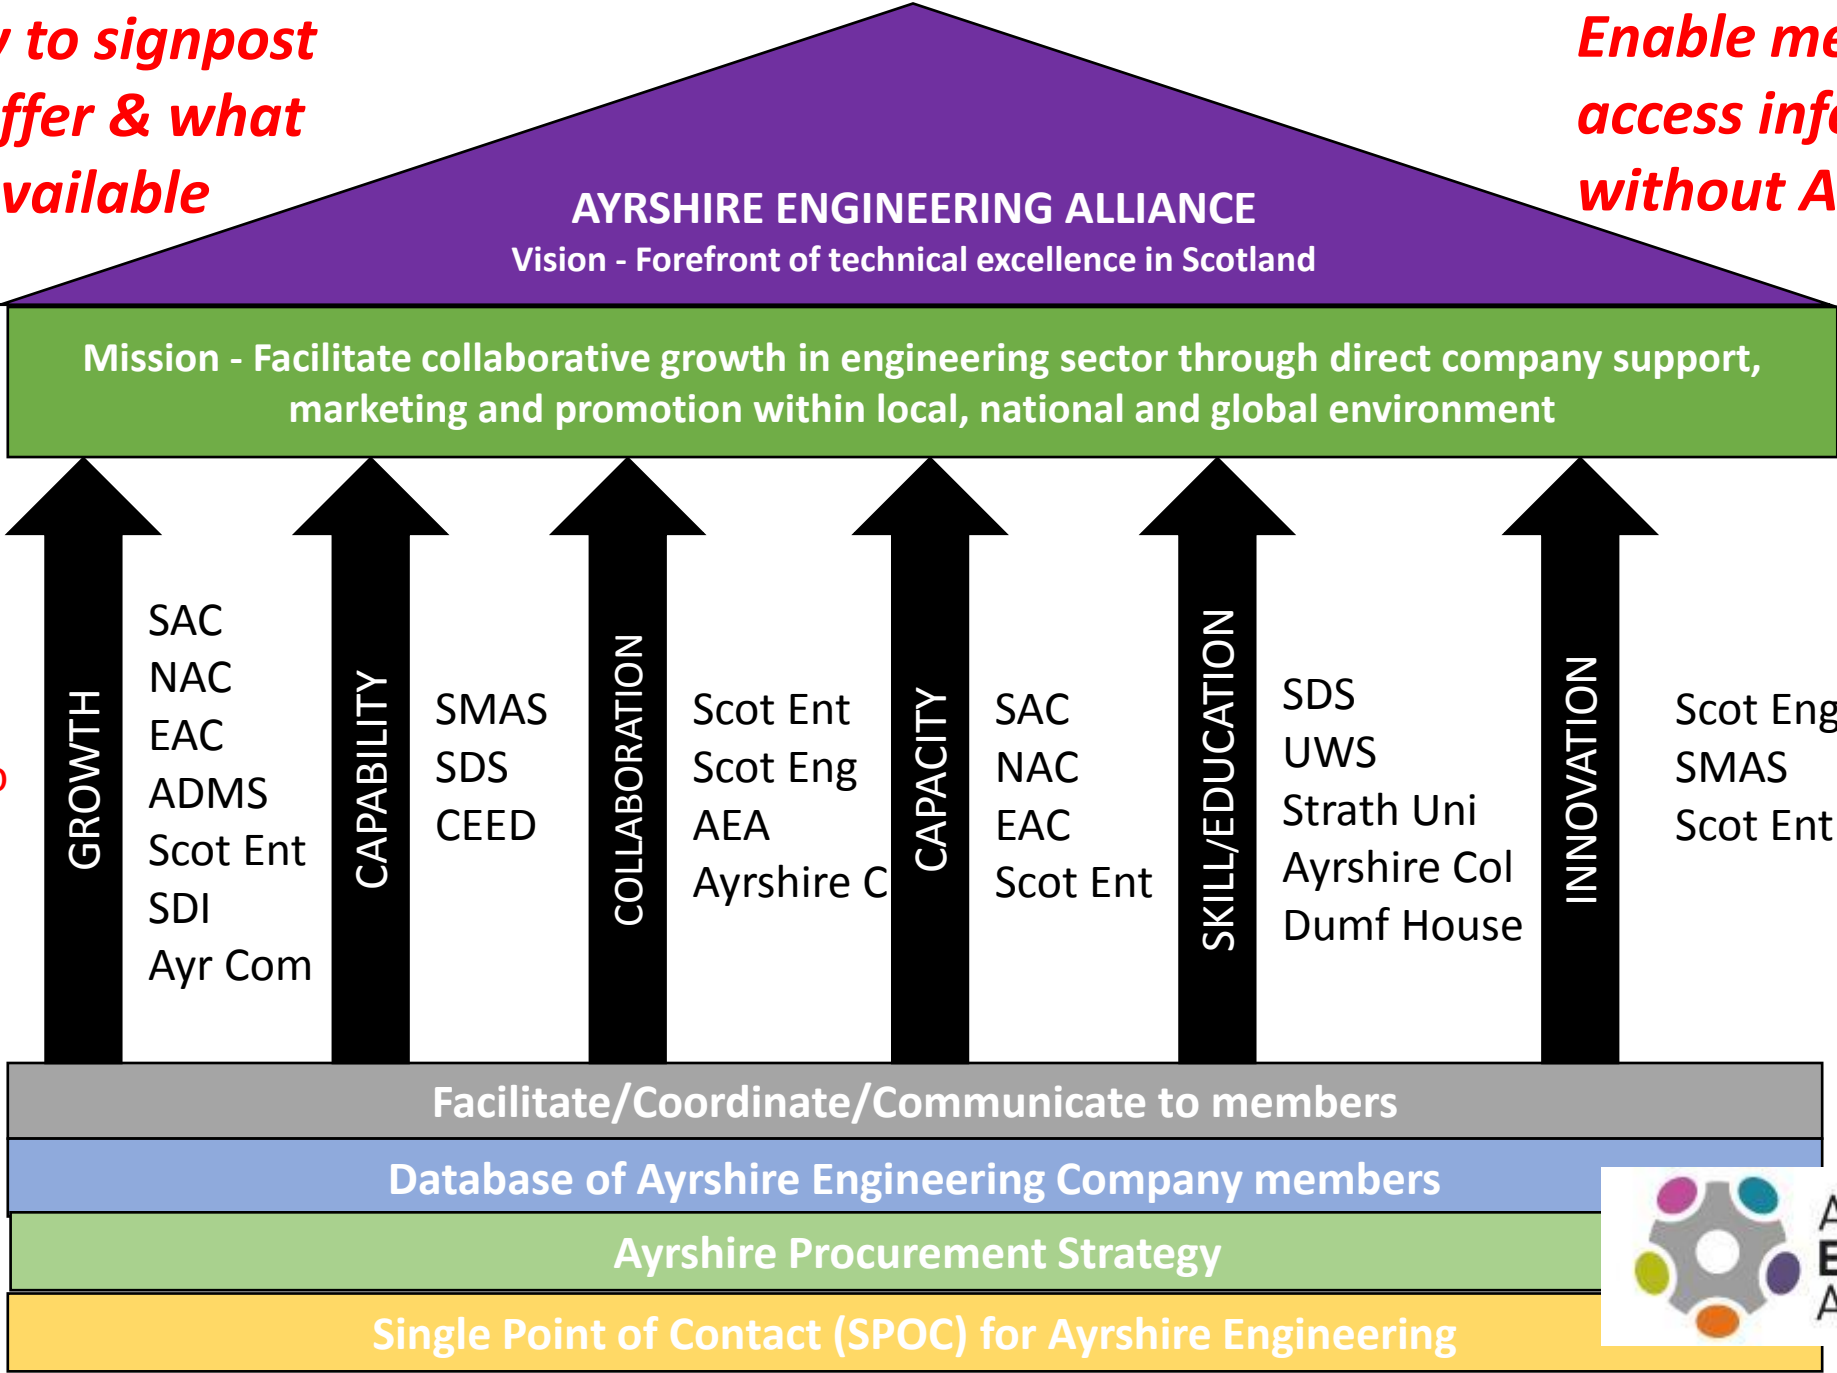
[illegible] to signpost
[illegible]ffer & what
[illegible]vailable

Enable me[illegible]
access inf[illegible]
without A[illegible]

AYRSHIRE ENGINEERING ALLIANCE
Vision - Forefront of technical excellence in Scotland

Mission - Facilitate collaborative growth in engineering sector through direct company support, marketing and promotion within local, national and global environment

GROWTH
SAC
NAC
EAC
ADMS
Scot Ent
SDI
Ayr Com

CAPABILITY
SMAS
SDS
CEED

COLLABORATION
Scot Ent
Scot Eng
AEA
Ayrshire C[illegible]

CAPACITY
SAC
NAC
EAC
Scot Ent

SKILL/EDUCATION
SDS
UWS
Strath Uni
Ayrshire Col
Dumf House

INNOVATION
Scot Eng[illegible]
SMAS
Scot Ent

Facilitate/Coordinate/Communicate to members

Database of Ayrshire Engineering Company members

Ayrshire Procurement Strategy

Single Point of Contact (SPOC) for Ayrshire Engineering

A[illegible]
E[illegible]
A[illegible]